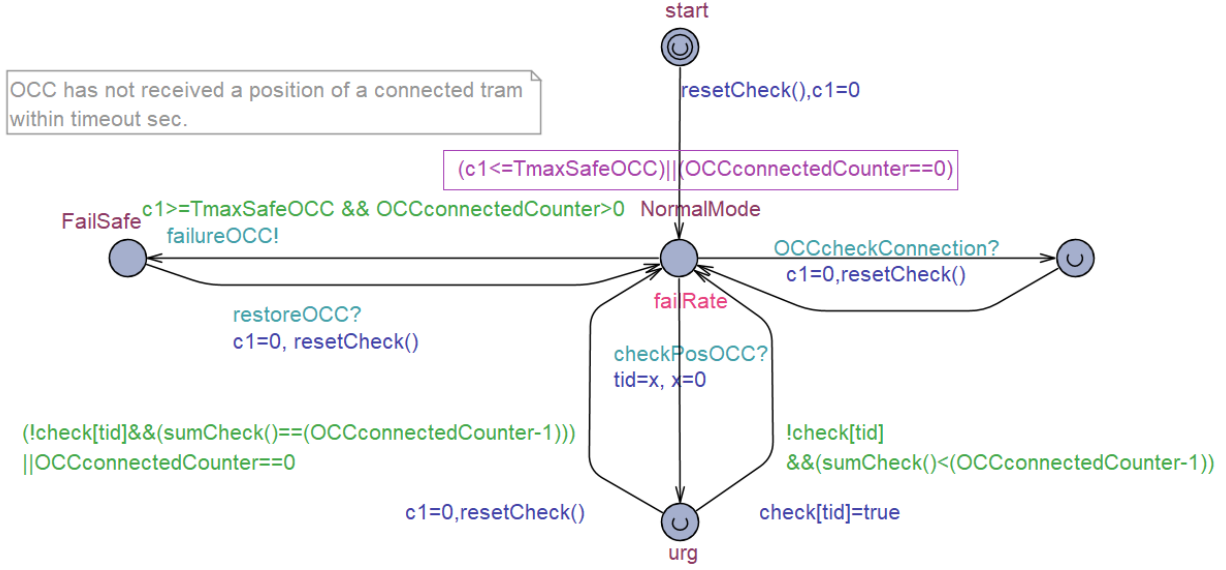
start

OCC has not received a position of a connected tram within timeout sec.

resetCheck(),c1=0

(c1<=TmaxSafeOCC)||(OCCconnectedCounter==0)

FailSafe

c1>=TmaxSafeOCC && OCCconnectedCounter>0

failureOCC!

NormalMode

OCCcheckConnection?

c1=0,resetCheck()

failRate

restoreOCC?

c1=0, resetCheck()

checkPosOCC?

tid=x, x=0

(!check[tid]&&(sumCheck()==(OCCconnectedCounter-1)))

||OCCconnectedCounter==0

!check[tid]

&&(sumCheck()<(OCCconnectedCounter-1))

c1=0,resetCheck()

check[tid]=true

urg